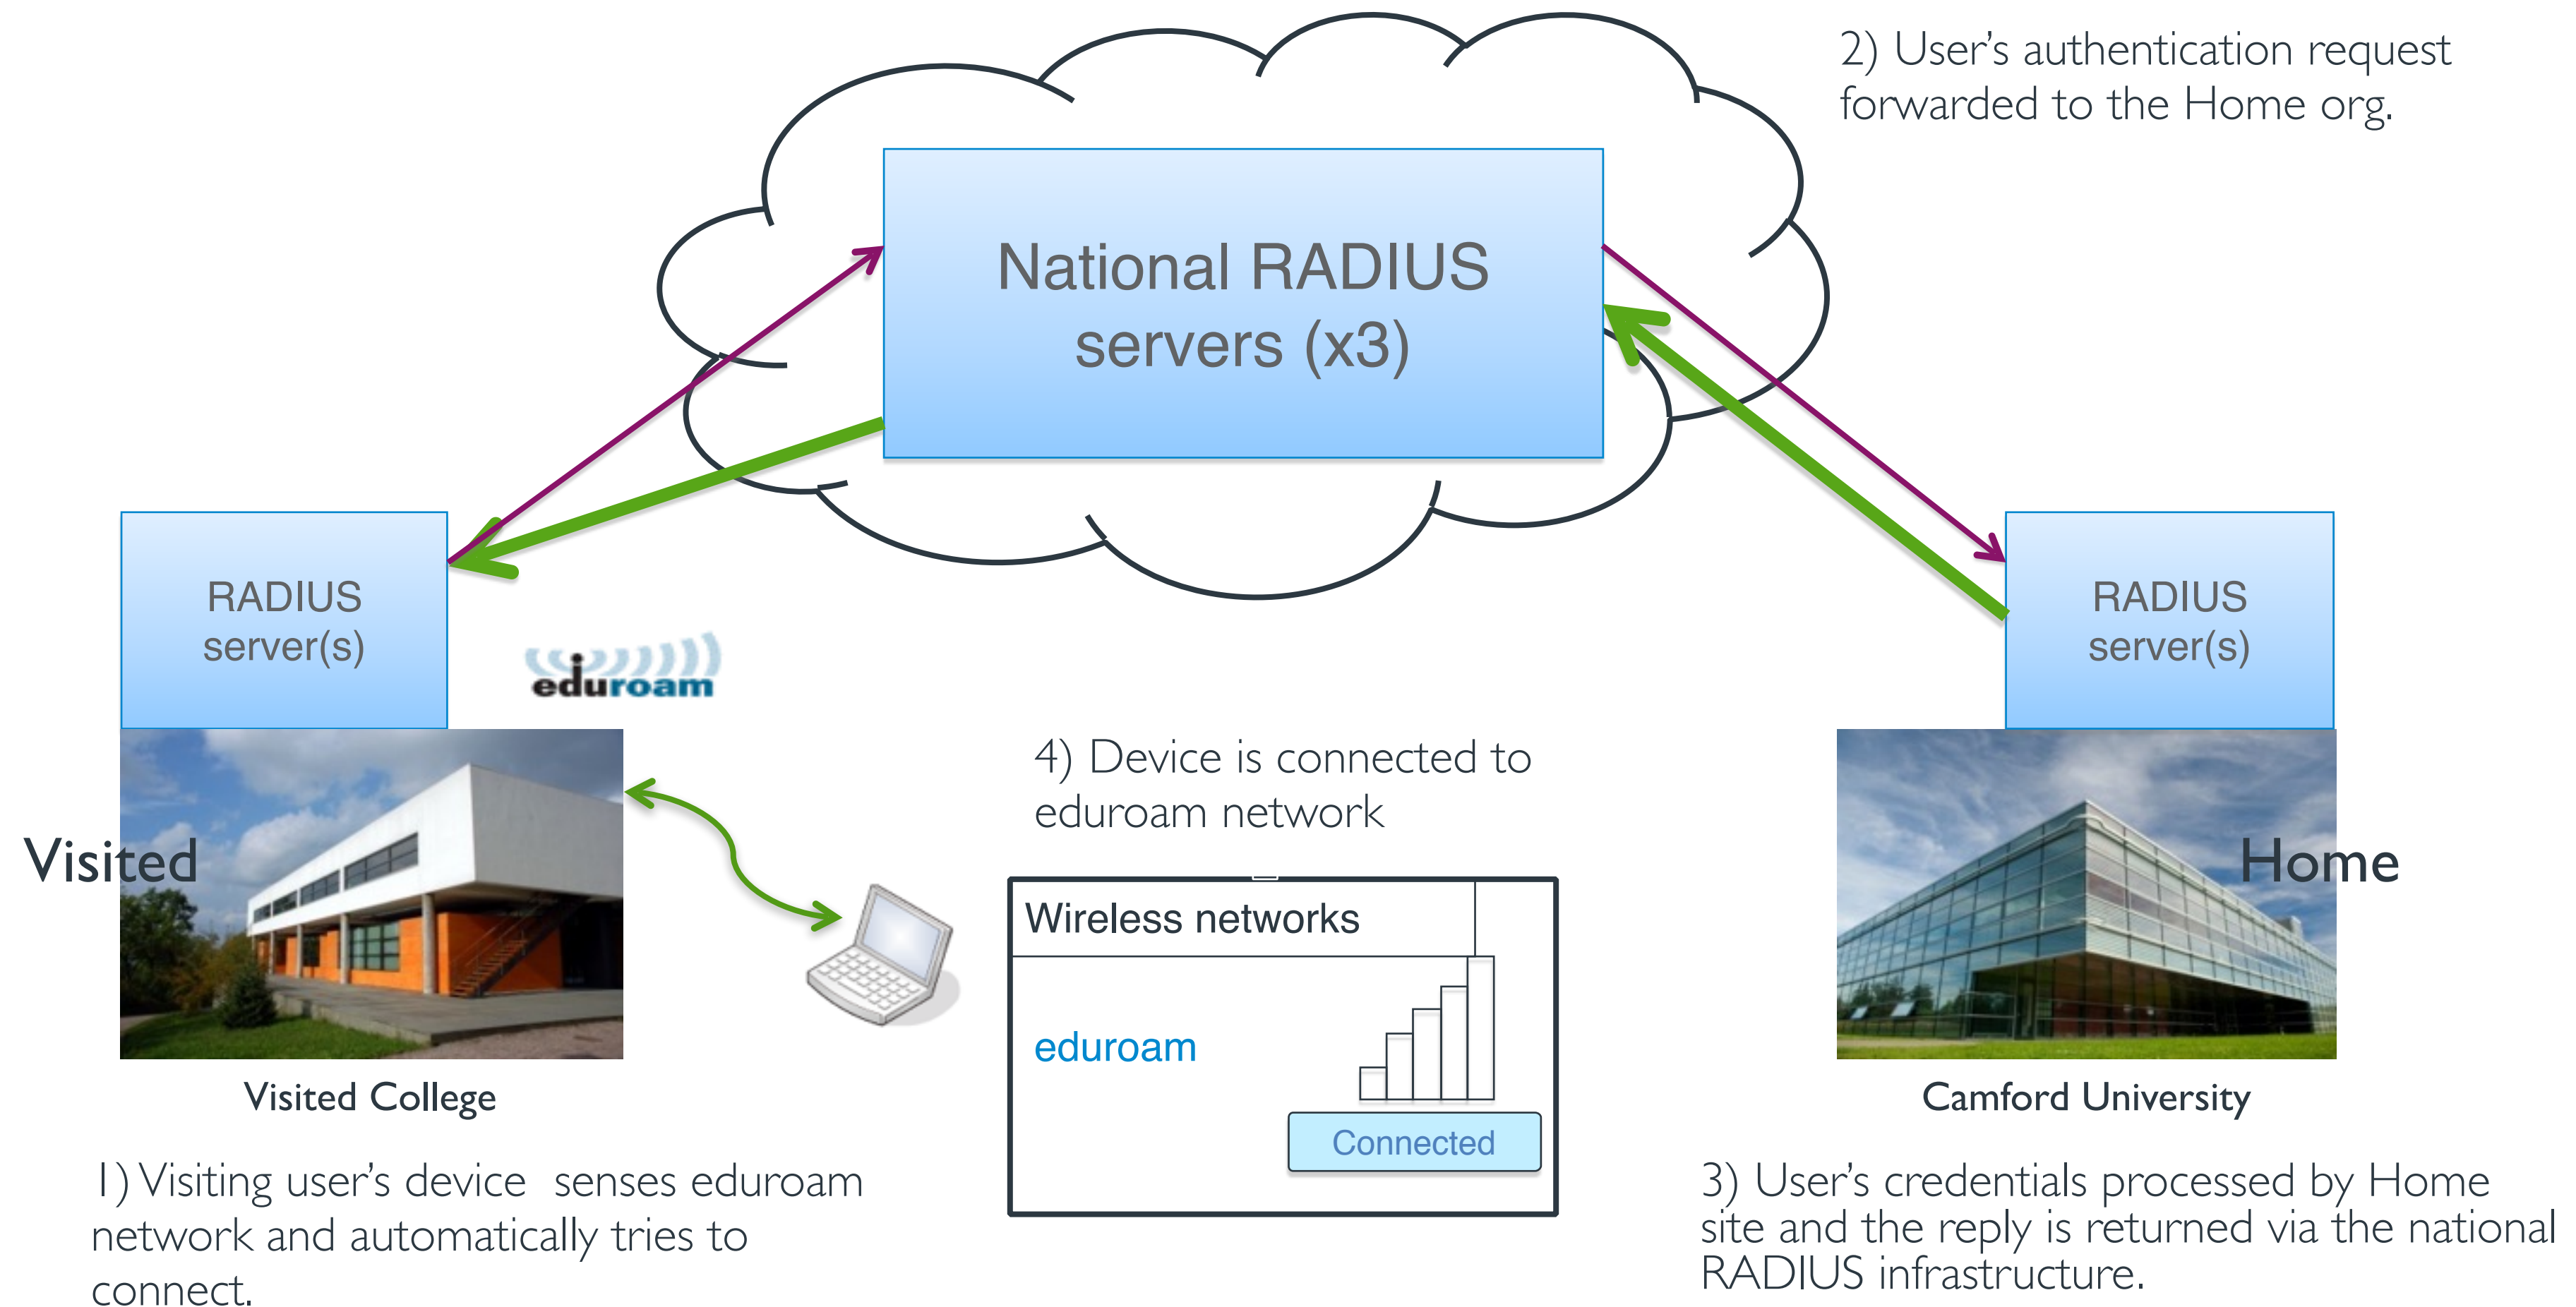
2) User's authentication request forwarded to the Home org.

National RADIUS servers (x3)

RADIUS server(s)

eduroam

RADIUS server(s)

Visited

Visited College

4) Device is connected to eduroam network

Wireless networks

eduroam

Connected

Home

Camford University

1) Visiting user's device senses eduroam network and automatically tries to connect.

3) User's credentials processed by Home site and the reply is returned via the national RADIUS infrastructure.